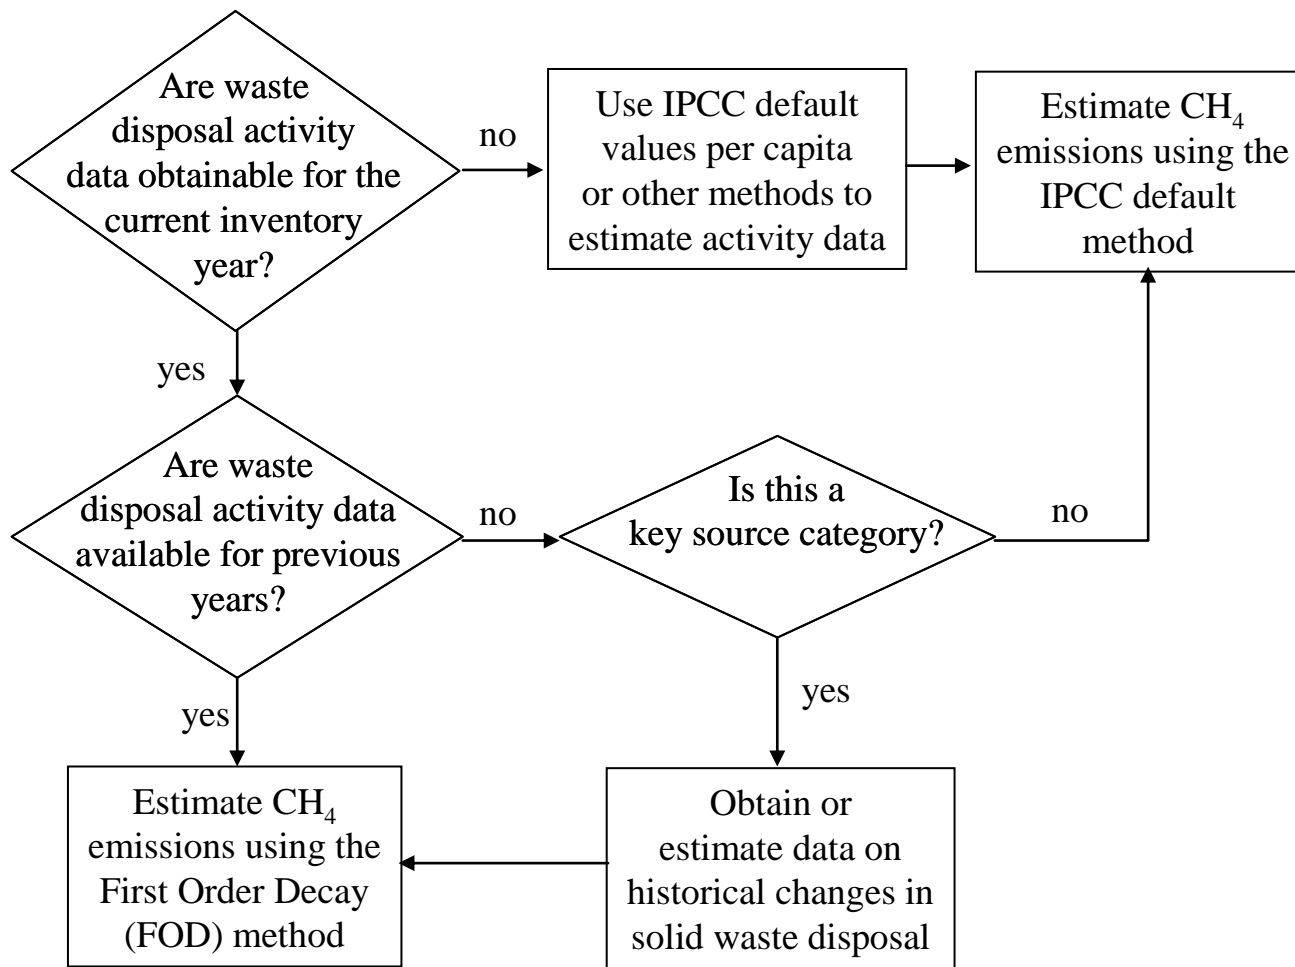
Are waste disposal activity data obtainable for the current inventory year?

no

Use IPCC default values per capita or other methods to estimate activity data

Estimate $CH_4$ emissions using the IPCC default method

yes

Are waste disposal activity data available for previous years?

no

Is this a key source category?

no

yes

yes

Estimate $CH_4$ emissions using the First Order Decay (FOD) method

Obtain or estimate data on historical changes in solid waste disposal